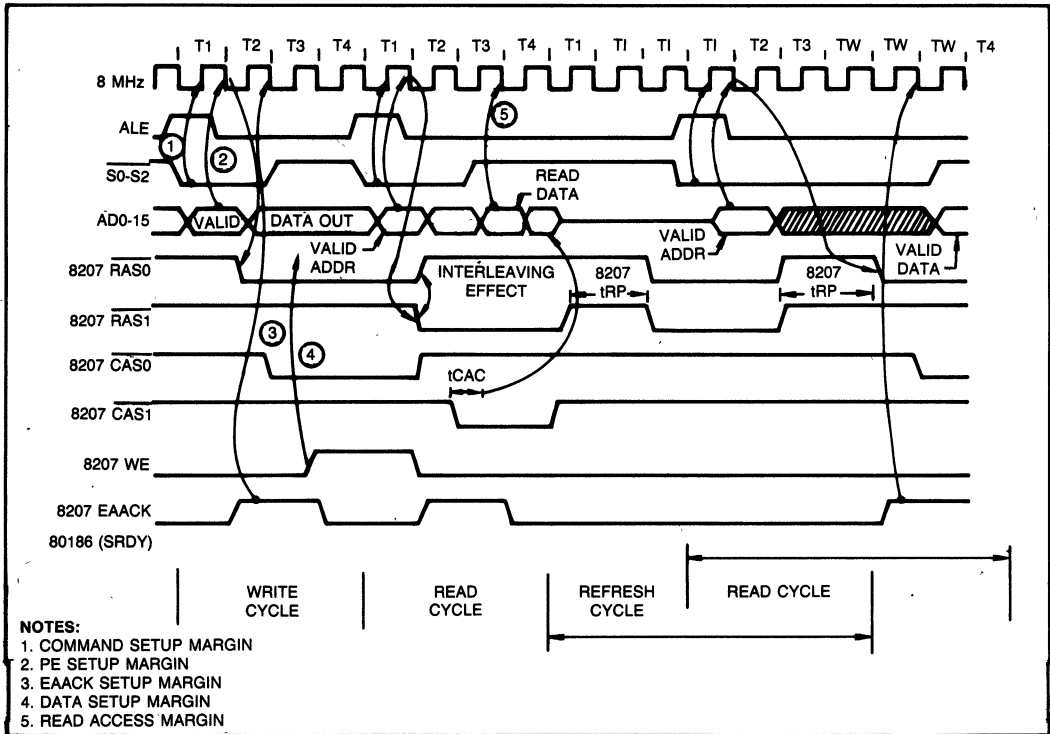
T1 T2 T3 T4 T1 T2 T3 T4 T1 TI TI TI T2 T3 TW TW TW T4

8 MHz

ALE

$\overline{S0}$-$\overline{S2}$

AD0-15

8207 $\overline{RAS0}$

8207 $\overline{RAS1}$

8207 $\overline{CAS0}$

8207 $\overline{CAS1}$

8207 WE

8207 EAACK

80186 (SRDY)

1

2

3

4

5

VALID

DATA OUT

VALID ADDR

READ DATA

INTERLEAVING EFFECT

8207 tRP

tCAC

VALID ADDR

8207 tRP

VALID DATA

WRITE CYCLE

READ CYCLE

REFRESH CYCLE

READ CYCLE

NOTES:
1. COMMAND SETUP MARGIN
2. PE SETUP MARGIN
3. EAACK SETUP MARGIN
4. DATA SETUP MARGIN
5. READ ACCESS MARGIN